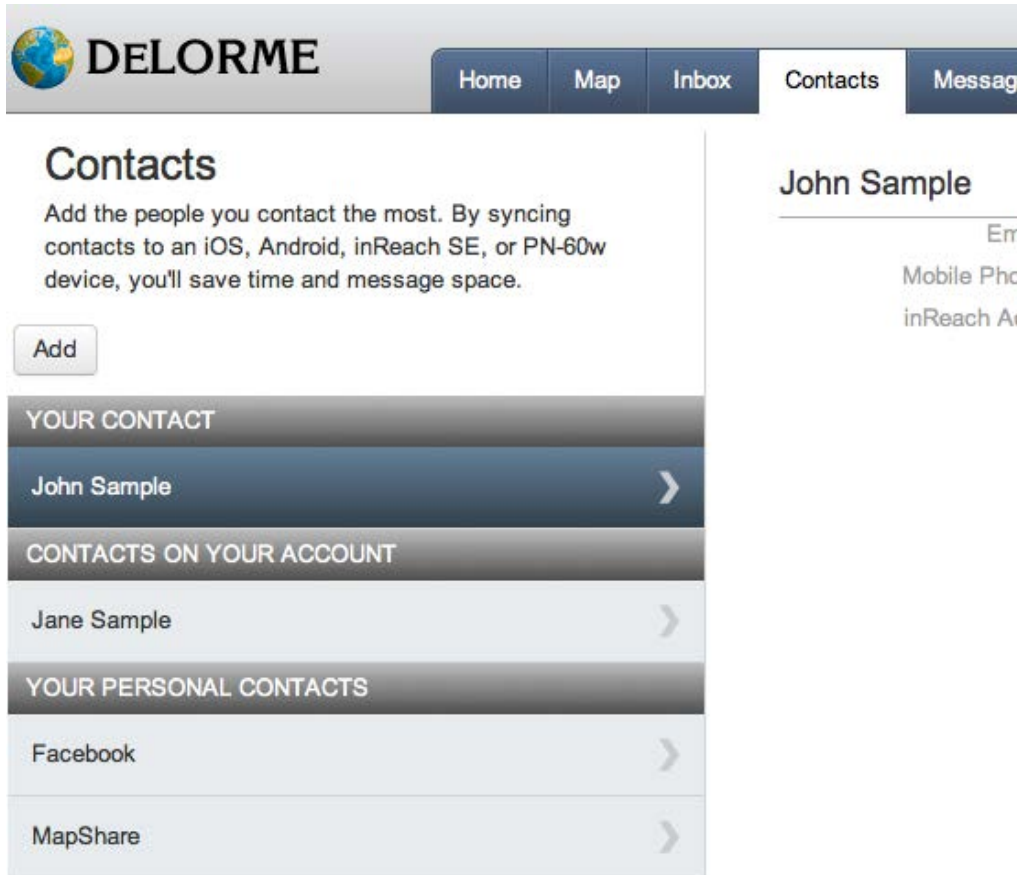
DELORME

Home | Map | Inbox | Contacts | Messag

Contacts

Add the people you contact the most. By syncing contacts to an iOS, Android, inReach SE, or PN-60w device, you'll save time and message space.

Add

YOUR CONTACT

John Sample

CONTACTS ON YOUR ACCOUNT

Jane Sample

YOUR PERSONAL CONTACTS

Facebook

MapShare

John Sample

Em

Mobile Pho

inReach Ac